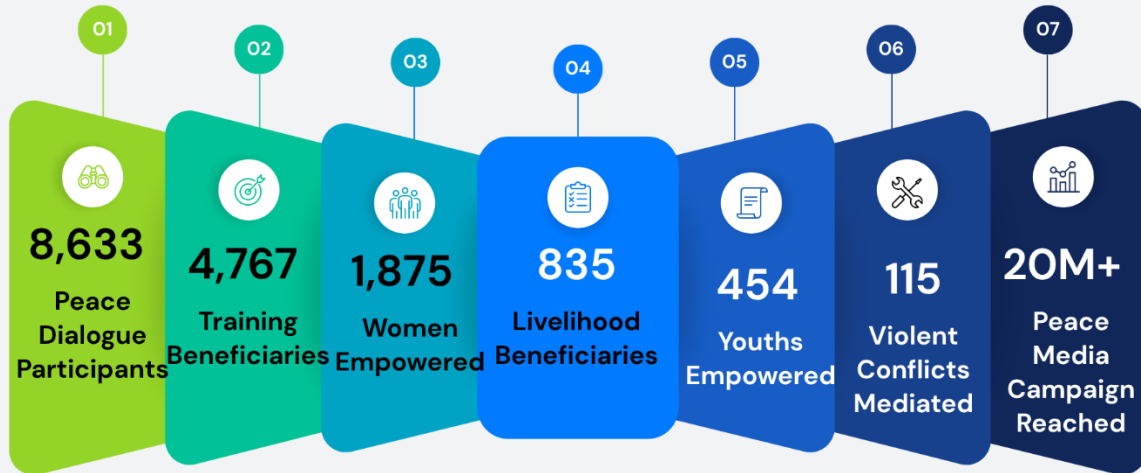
01
8,633
Peace Dialogue Participants

02
4,767
Training Beneficiaries

03
1,875
Women Empowered

04
835
Livelihood Beneficiaries

05
454
Youths Empowered

06
115
Violent Conflicts Mediated

07
20M+
Peace Media Campaign Reached